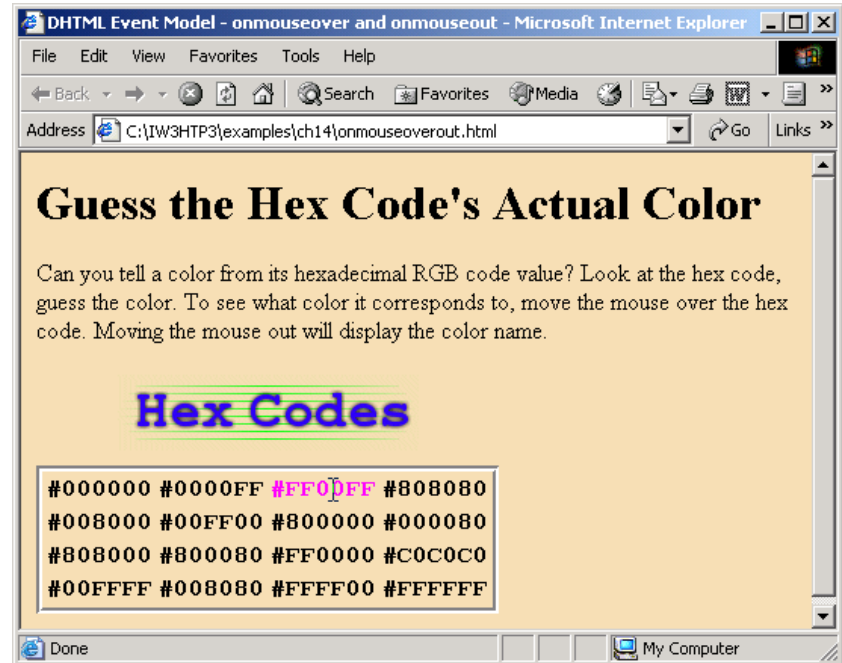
DHTML Event Model - onmouseover and onmouseout - Microsoft Internet Explorer

File Edit View Favorites Tools Help

Back Search Favorites Media

Address C:\IW3HTP3\examples\ch14\onmouseoverout.html Go Links

# Guess the Hex Code's Actual Color

Can you tell a color from its hexadecimal RGB code value? Look at the hex code, guess the color. To see what color it corresponds to, move the mouse over the hex code. Moving the mouse out will display the color name.

Hex Codes

| #000000 | #0000FF | #FF00FF | #808080 |
|---|---|---|---|
| #008000 | #00FF00 | #800000 | #000080 |
| #808000 | #800080 | #FF0000 | #C0C0C0 |
| #00FFFF | #008080 | #FFFF00 | #FFFFFF |

Done My Computer